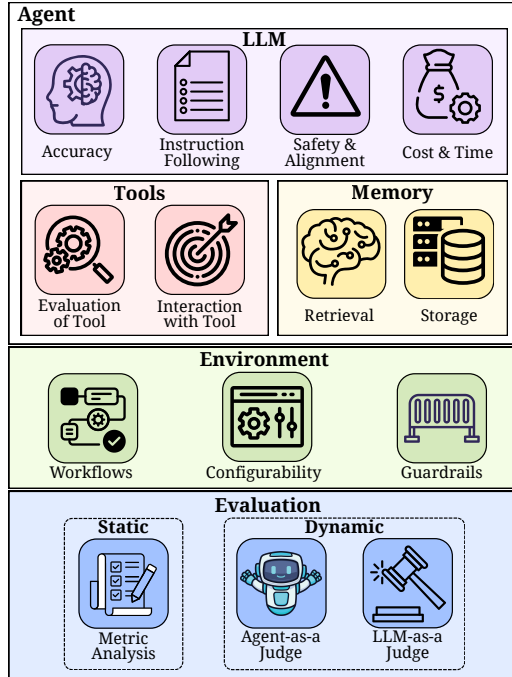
Agent

LLM

Accuracy

Instruction Following

Safety & Alignment

Cost & Time

Tools

Evaluation of Tool

Interaction with Tool

Memory

Retrieval

Storage

Environment

Workflows

Configurability

Guardrails

Evaluation

Static

Metric Analysis

Dynamic

Agent-as-a Judge

LLM-as-a Judge